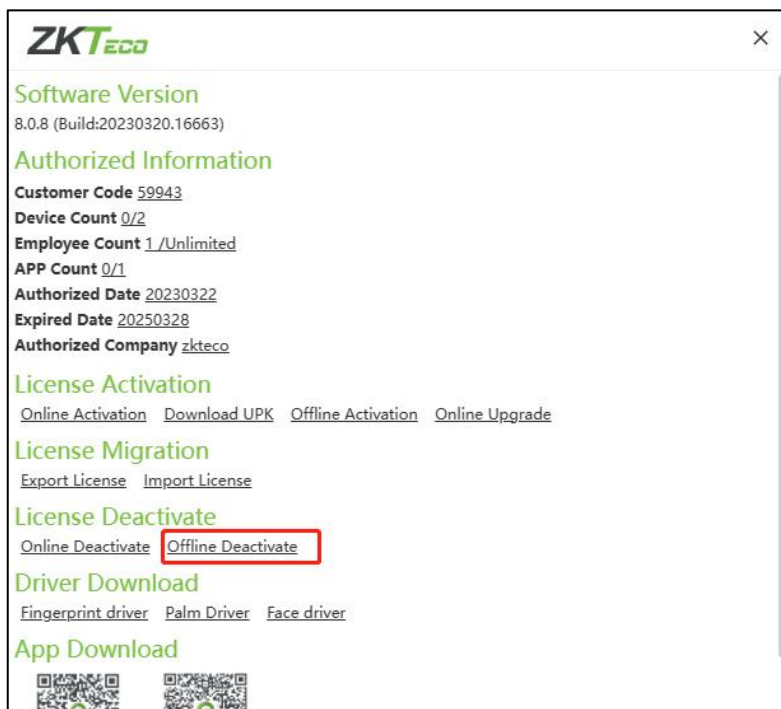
ZKTeco

×

Software Version
8.0.8 (Build:20230320.16663)

Authorized Information
Customer Code 59943
Device Count 0/2
Employee Count 1 /Unlimited
APP Count 0/1
Authorized Date 20230322
Expired Date 20250328
Authorized Company zkteco

License Activation
Online Activation Download UPK Offline Activation Online Upgrade

License Migration
Export License Import License

License Deactivate
Online Deactivate Offline Deactivate

Driver Download
Fingerprint driver Palm Driver Face driver

App Download